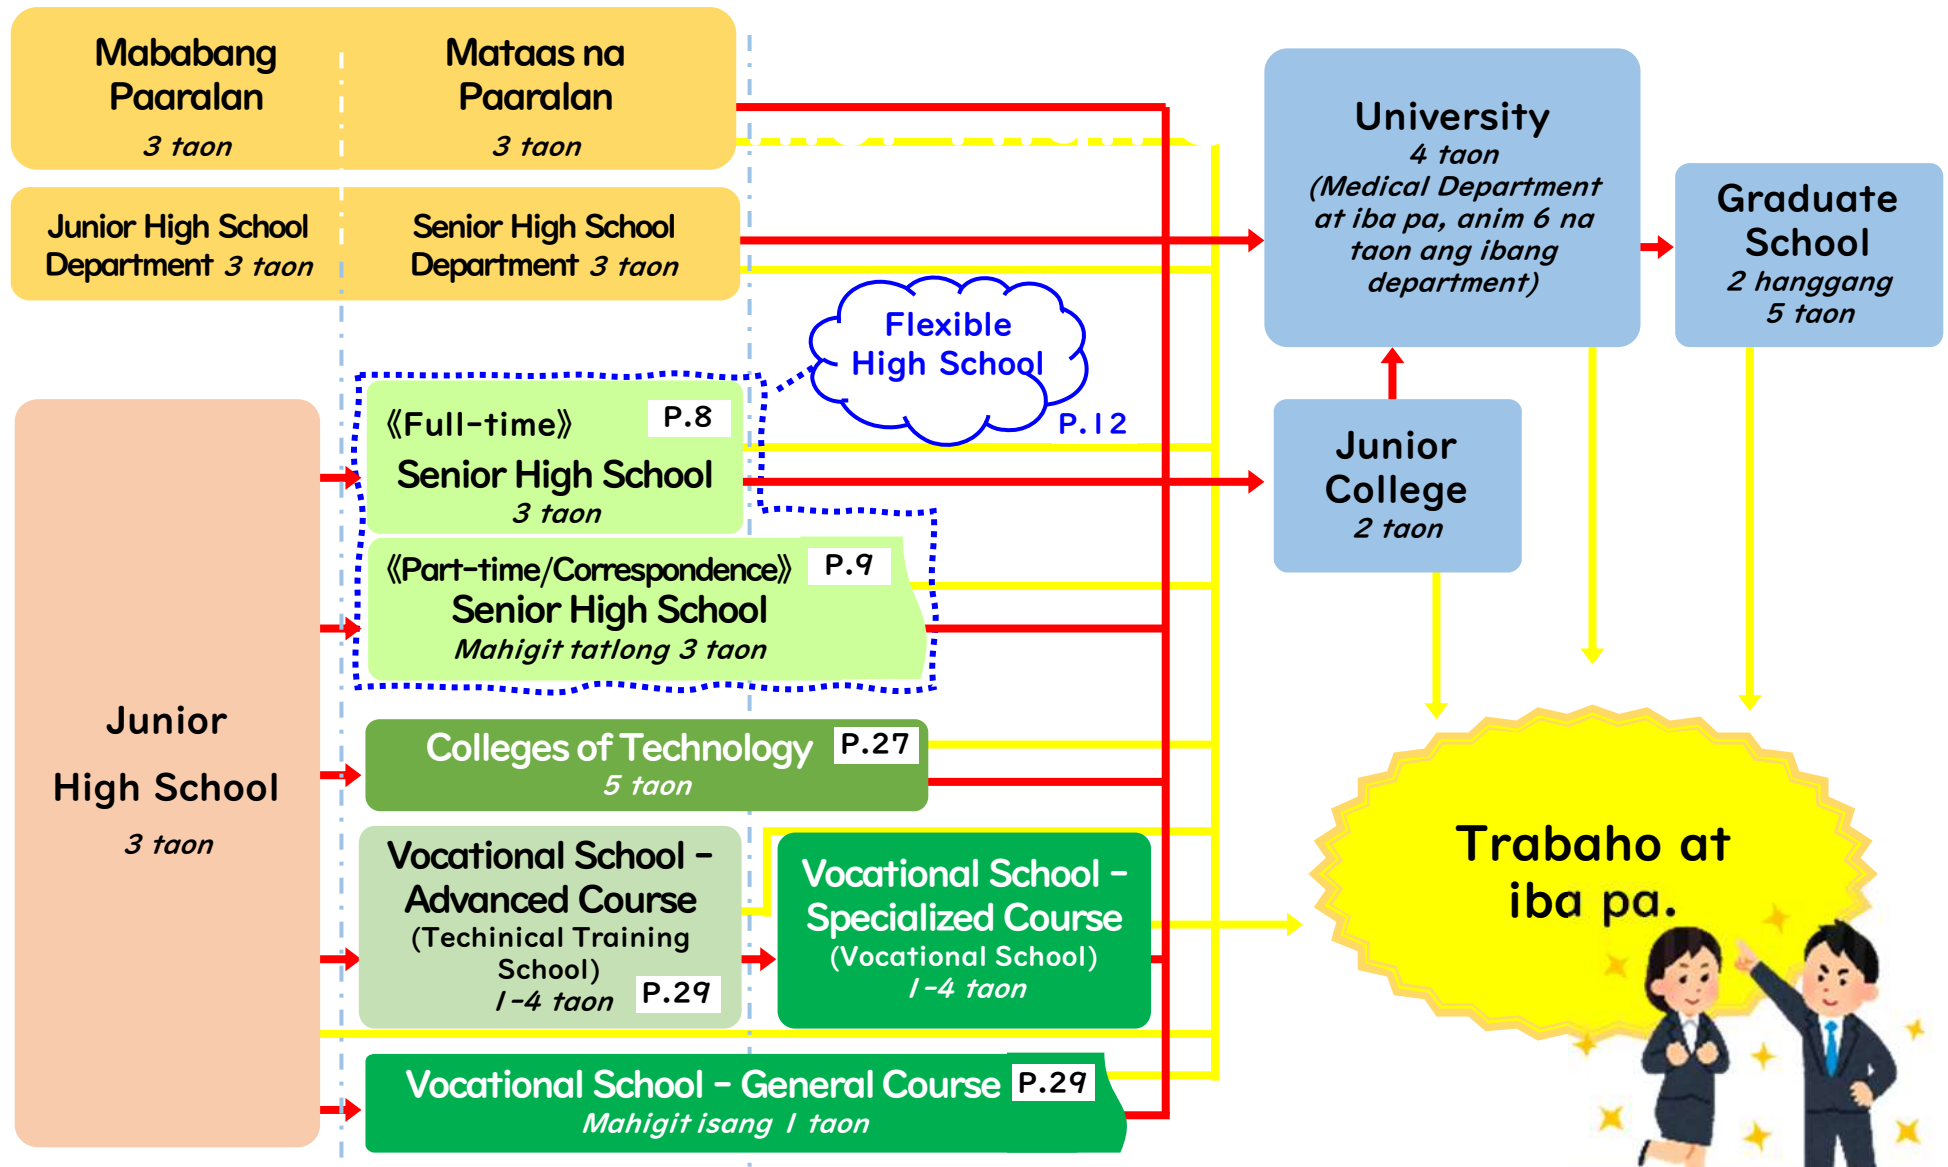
Mababang Paaralan
3 taon

Mataas na Paaralan
3 taon

Junior High School Department 3 taon

Senior High School Department 3 taon

University
4 taon
(Medical Department at iba pa, anim 6 na taon ang ibang department)

Graduate School
2 hanggang 5 taon

Flexible High School
P.12

《Full-time》 P.8
Senior High School
3 taon

《Part-time/Correspondence》 P.9
Senior High School
Mahigit tatlong 3 taon

Junior College
2 taon

Junior High School
3 taon

Colleges of Technology P.27
5 taon

Vocational School – Advanced Course
(Techinical Training School)
1-4 taon P.29

Vocational School – Specialized Course
(Vocational School)
1-4 taon

Trabaho at iba pa.

Vocational School – General Course P.29
Mahigit isang 1 taon